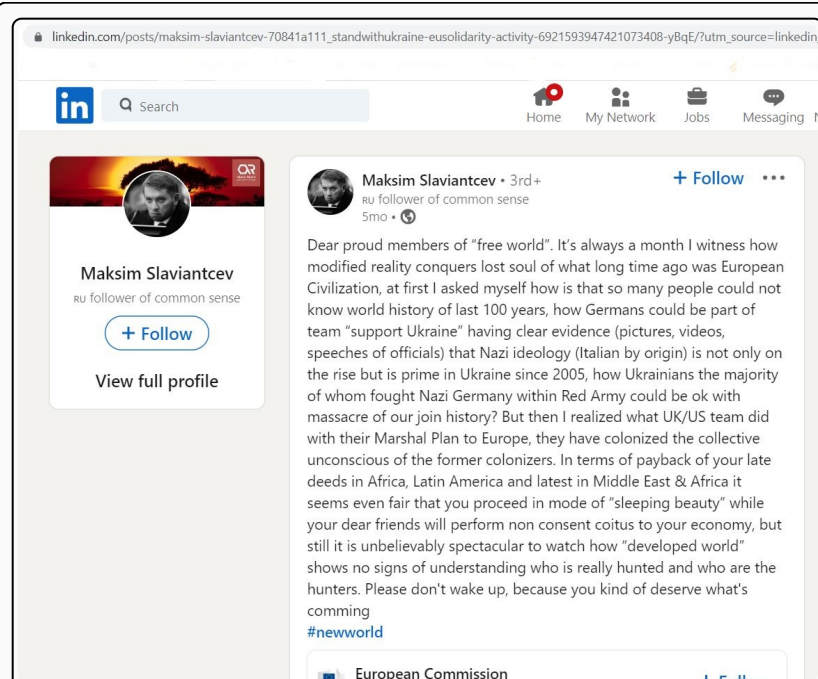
linkedin.com/posts/maksim-slaviantcev-70841a111_standwithukraine-eusolidarity-activity-6921593947421073408-yBqE/?utm_source=linkedin

in Search

Home My Network Jobs Messaging

Maksim Slaviantcev
RU follower of common sense
+ Follow
View full profile

Maksim Slaviantcev • 3rd+
RU follower of common sense
5mo •

+ Follow •••

Dear proud members of "free world". It's always a month I witness how modified reality conquers lost soul of what long time ago was European Civilization, at first I asked myself how is that so many people could not know world history of last 100 years, how Germans could be part of team "support Ukraine" having clear evidence (pictures, videos, speeches of officials) that Nazi ideology (Italian by origin) is not only on the rise but is prime in Ukraine since 2005, how Ukrainians the majority of whom fought Nazi Germany within Red Army could be ok with massacre of our join history? But then I realized what UK/US team did with their Marshal Plan to Europe, they have colonized the collective unconscious of the former colonizers. In terms of payback of your late deeds in Africa, Latin America and latest in Middle East & Africa it seems even fair that you proceed in mode of "sleeping beauty" while your dear friends will perform non consent coitus to your economy, but still it is unbelievably spectacular to watch how "developed world" shows no signs of understanding who is really hunted and who are the hunters. Please don't wake up, because you kind of deserve what's comming
#newworld

European Commission